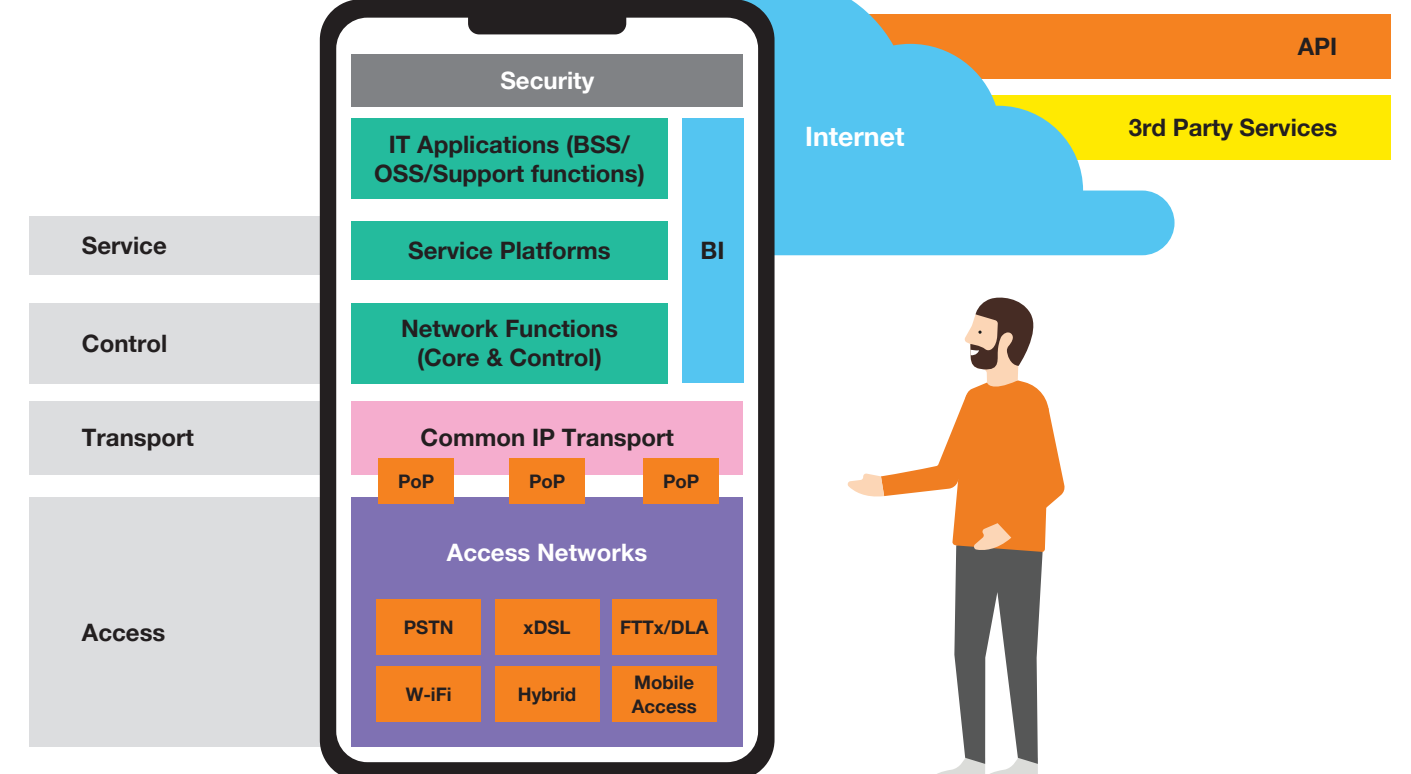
API

3rd Party Services

Internet

Security

IT Applications (BSS/ OSS/Support functions)

Service Platforms

Network Functions (Core & Control)

BI

Service

Control

Transport

Access

Common IP Transport

PoP

PoP

PoP

Access Networks

PSTN

xDSL

FTTx/DLA

W-iFi

Hybrid

Mobile Access